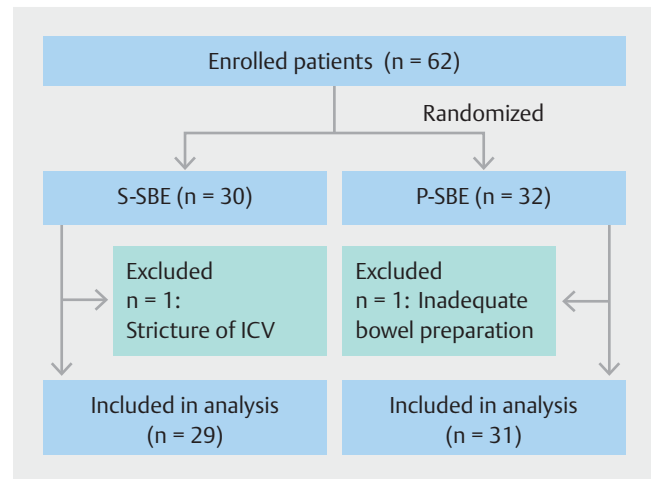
Enrolled patients (n = 62)

Randomized

S-SBE (n = 30)

P-SBE (n = 32)

Excluded
n = 1:
Stricture of ICV

Excluded
n = 1: Inadequate bowel preparation

Included in analysis (n = 29)

Included in analysis (n = 31)